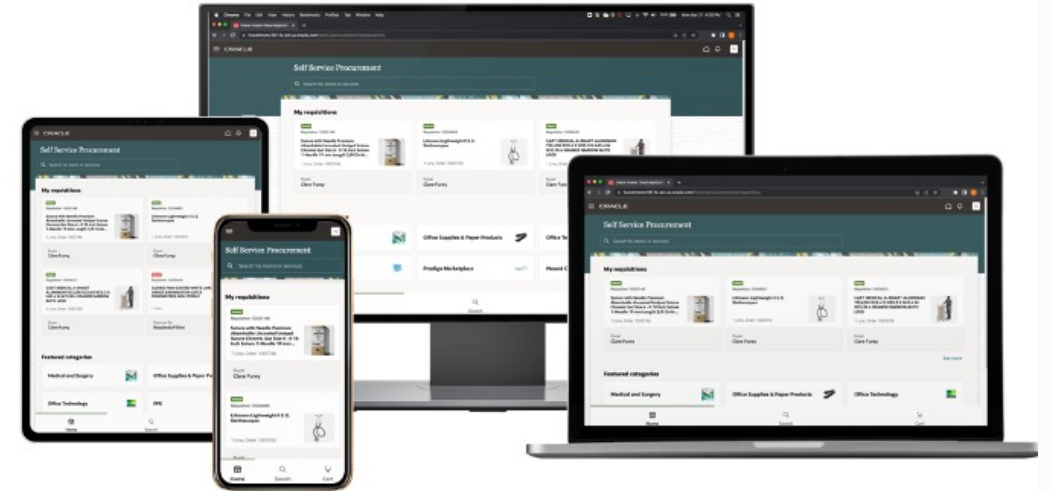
ORACLE

Self Service Procurement

Search for items or services

My requisitions

Clare Furey

Clare Furey

Featured categories

Office Supplies & Paper Products

Prodigo Marketplace

Search

ORACLE

Self Service Procurement

Search for items or services

My requisitions

Clare Furey

Featured categories

Medical and Surgery

Office Supplies & Paper Products

Office Technology

PPE

Home

Search

Self Service Procurement

Search for items or services

My requisitions

Clare Furey

Home

Search

Cart

ORACLE

Self Service Procurement

Search for items or services

My requisitions

Clare Furey

Clare Furey

Clare Furey

See more

Featured categories

Medical and Surgery

Office Supplies & Paper Products

Office Technology

Home

Search

Cart